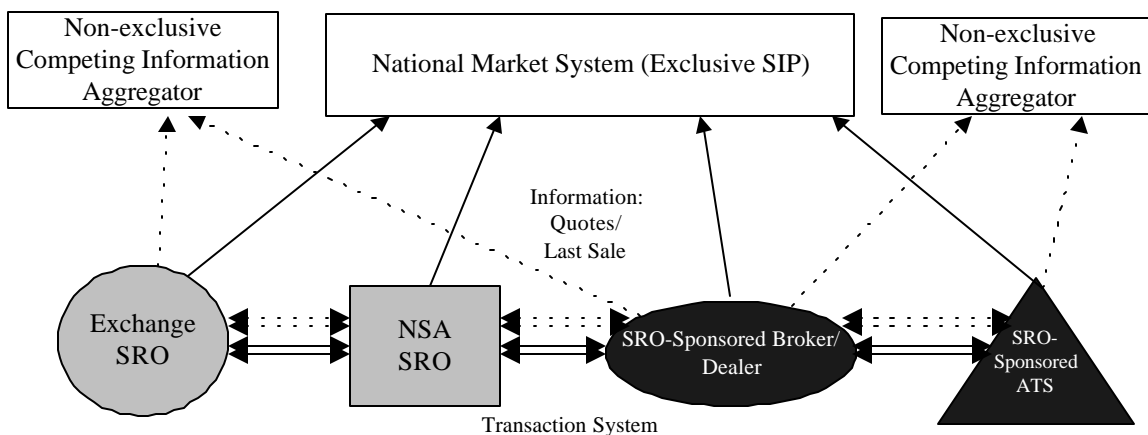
Non-exclusive Competing Information Aggregator

National Market System (Exclusive SIP)

Non-exclusive Competing Information Aggregator

Information: Quotes/ Last Sale

Exchange SRO

NSA SRO

SRO-Sponsored Broker/ Dealer

SRO-Sponsored ATS

Transaction System